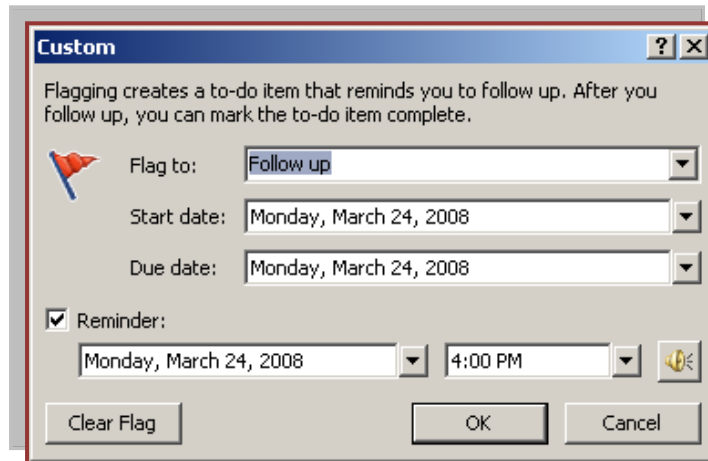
Custom

?

Flagging creates a to-do item that reminds you to follow up. After you follow up, you can mark the to-do item complete.

Flag to: Follow up

Start date: Monday, March 24, 2008

Due date: Monday, March 24, 2008

Reminder:

Monday, March 24, 2008

4:00 PM

Clear Flag

OK

Cancel